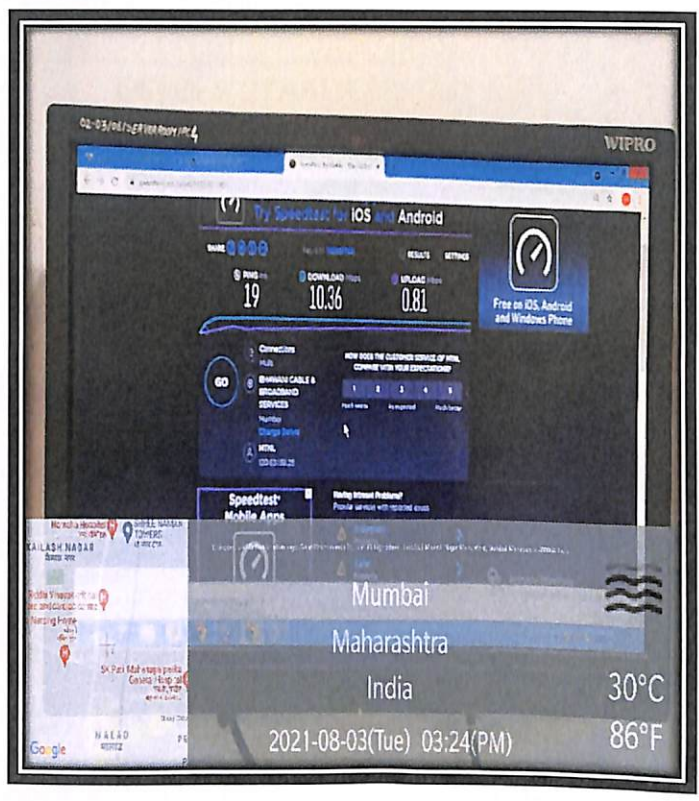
02-03/06/SEP/DEMOHYPC4

WIPRO

Try Speedtest for iOS and Android

SHARE

RESULTS SETTINGS

PING ms 19
DOWNLOAD Mbps 10.36
UPLOAD Mbps 0.81

Free on iOS, Android and Windows Phone

GO

Connections
Multi

BHAWANI CABLE & BROADBAND SERVICES
Mumbai
Change Server

MTNL

HOW DOES THE CUSTOMER SERVICE OF MTNL COMPARE WITH YOUR EXPECTATIONS?

1 2 3 4 5

Speedtest Mobile Apps

Having Internet Problems?
Popular services with reported issues

KAILASH NAGAR

Nursing Home

NAKAD

Google

Mumbai
Maharashtra
India
30°C
2021-08-03(Tue) 03:24(PM)
86°F